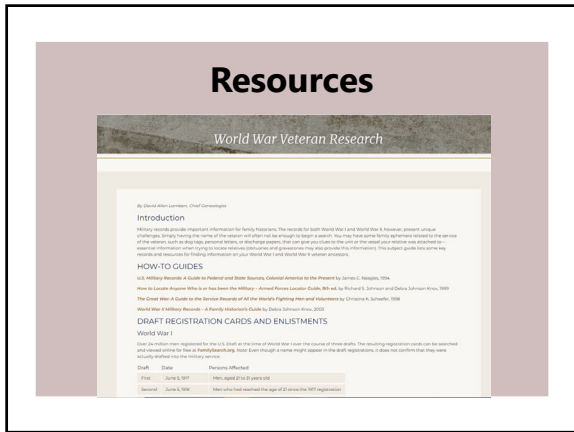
Resources

World War Veteran Research

By David Allen Lambert, Chief Genealogist

Introduction

Military records provide important information for family historians. The records for both World War I and World War II, however, present unique challenges. Simply having the name of the veteran will often not be enough to begin a search. You may have some family ephemera related to the service of the veteran, such as dog tags, personal letters, or discharge papers, that can give you clues to the unit or the vessel your relative was attached to—essential information when trying to locate relatives (obituaries and gravestones may also provide this information). This subject guide lists some key records and resources for finding information on your World War I and World War II veteran ancestors.

HOW-TO GUIDES

U.S. Military Records: A Guide to Federal and State Sources, Colonial America to the Present by James C. Neagles, 1994

How to Locate Anyone Who is or has been the Military – Armed Forces Locator Guide, 8th ed. by Richard S. Johnson and Debra Johnson Knox, 1999

The Great War: A Guide to the Service Records of All the World's Fighting Men and Volunteers by Christina K. Schaefer, 1998

World War II Military Records – A Family Historian's Guide by Debra Johnson Knox, 2003

DRAFT REGISTRATION CARDS AND ENLISTMENTS

World War I

Over 24 million men registered for the U.S. Draft at the time of World War I over the course of three drafts. The resulting registration cards can be searched and viewed online for free at FamilySearch.org. Note: Even though a name might appear in the draft registrations, it does not confirm that they were actually drafted into the military service.

| Draft | Date | Persons Affected |
|---|---|---|
| First | June 5, 1917 | Men, aged 21 to 31 years old |
| Second | June 5, 1918 | Men who had reached the age of 21 since the 1917 registration |